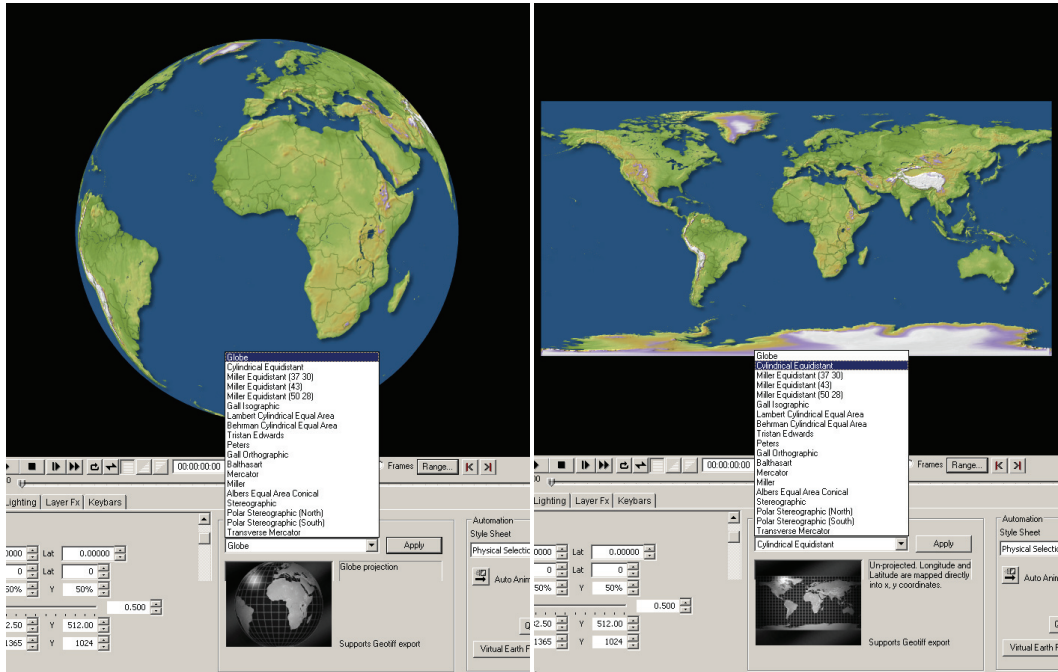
Globe
Cylindrical Equidistant
Miller Equidistant (37 30)
Miller Equidistant (43)
Miller Equidistant (50 28)
Gall Isographic
Lambert Cylindrical Equal Area
Behrman Cylindrical Equal Area
Tristan Edwards
Peters
Gall Orthographic
Balthasart
Mercator
Miller
Albers Equal Area Conical
Stereographic
Polar Stereographic (North)
Polar Stereographic (South)
Transverse Mercator

00:00:00:00
Frames Range...
Lighting Layer Fx Keybars
0000 Lat 0.00000
0 Lat 0
50% Y 50%
0.500
2.50 Y 512.00
1365 Y 1024
Globe
Apply
Globe projection
Supports Geotiff export
Automation
Style Sheet
Physical Selectio
Auto Anim
Virtual Earth F

Globe
Cylindrical Equidistant
Miller Equidistant (37 30)
Miller Equidistant (43)
Miller Equidistant (50 28)
Gall Isographic
Lambert Cylindrical Equal Area
Behrman Cylindrical Equal Area
Tristan Edwards
Peters
Gall Orthographic
Balthasart
Mercator
Miller
Albers Equal Area Conical
Stereographic
Polar Stereographic (North)
Polar Stereographic (South)
Transverse Mercator

00:00:00:00
Frames Range...
Lighting Layer Fx Keybars
0000 Lat 0.00000
0 Lat 0
50% Y 50%
0.500
2.50 Y 512.00
1365 Y 1024
Cylindrical Equidistant
Apply
Un-projected. Longitude and Latitude are mapped directly into x, y coordinates.
Supports Geotiff export
Automation
Style Sheet
Physical Selectio
Auto Anim
Virtual Earth F